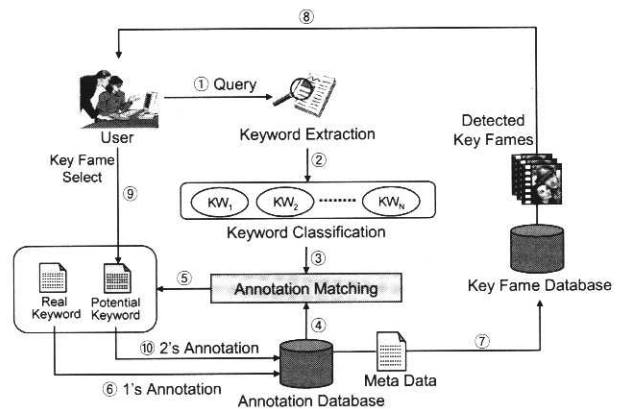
⑧

① Query

User

Keyword Extraction

Detected Key Fames

Key Fame Select

⑨

②

$KW_1$ $KW_2$ $KW_N$

Keyword Classification

③

⑤

Annotation Matching

Real Keyword

Potential Keyword

Key Fame Database

④

⑩ 2's Annotation

⑦

⑥ 1's Annotation

Meta Data

Annotation Database